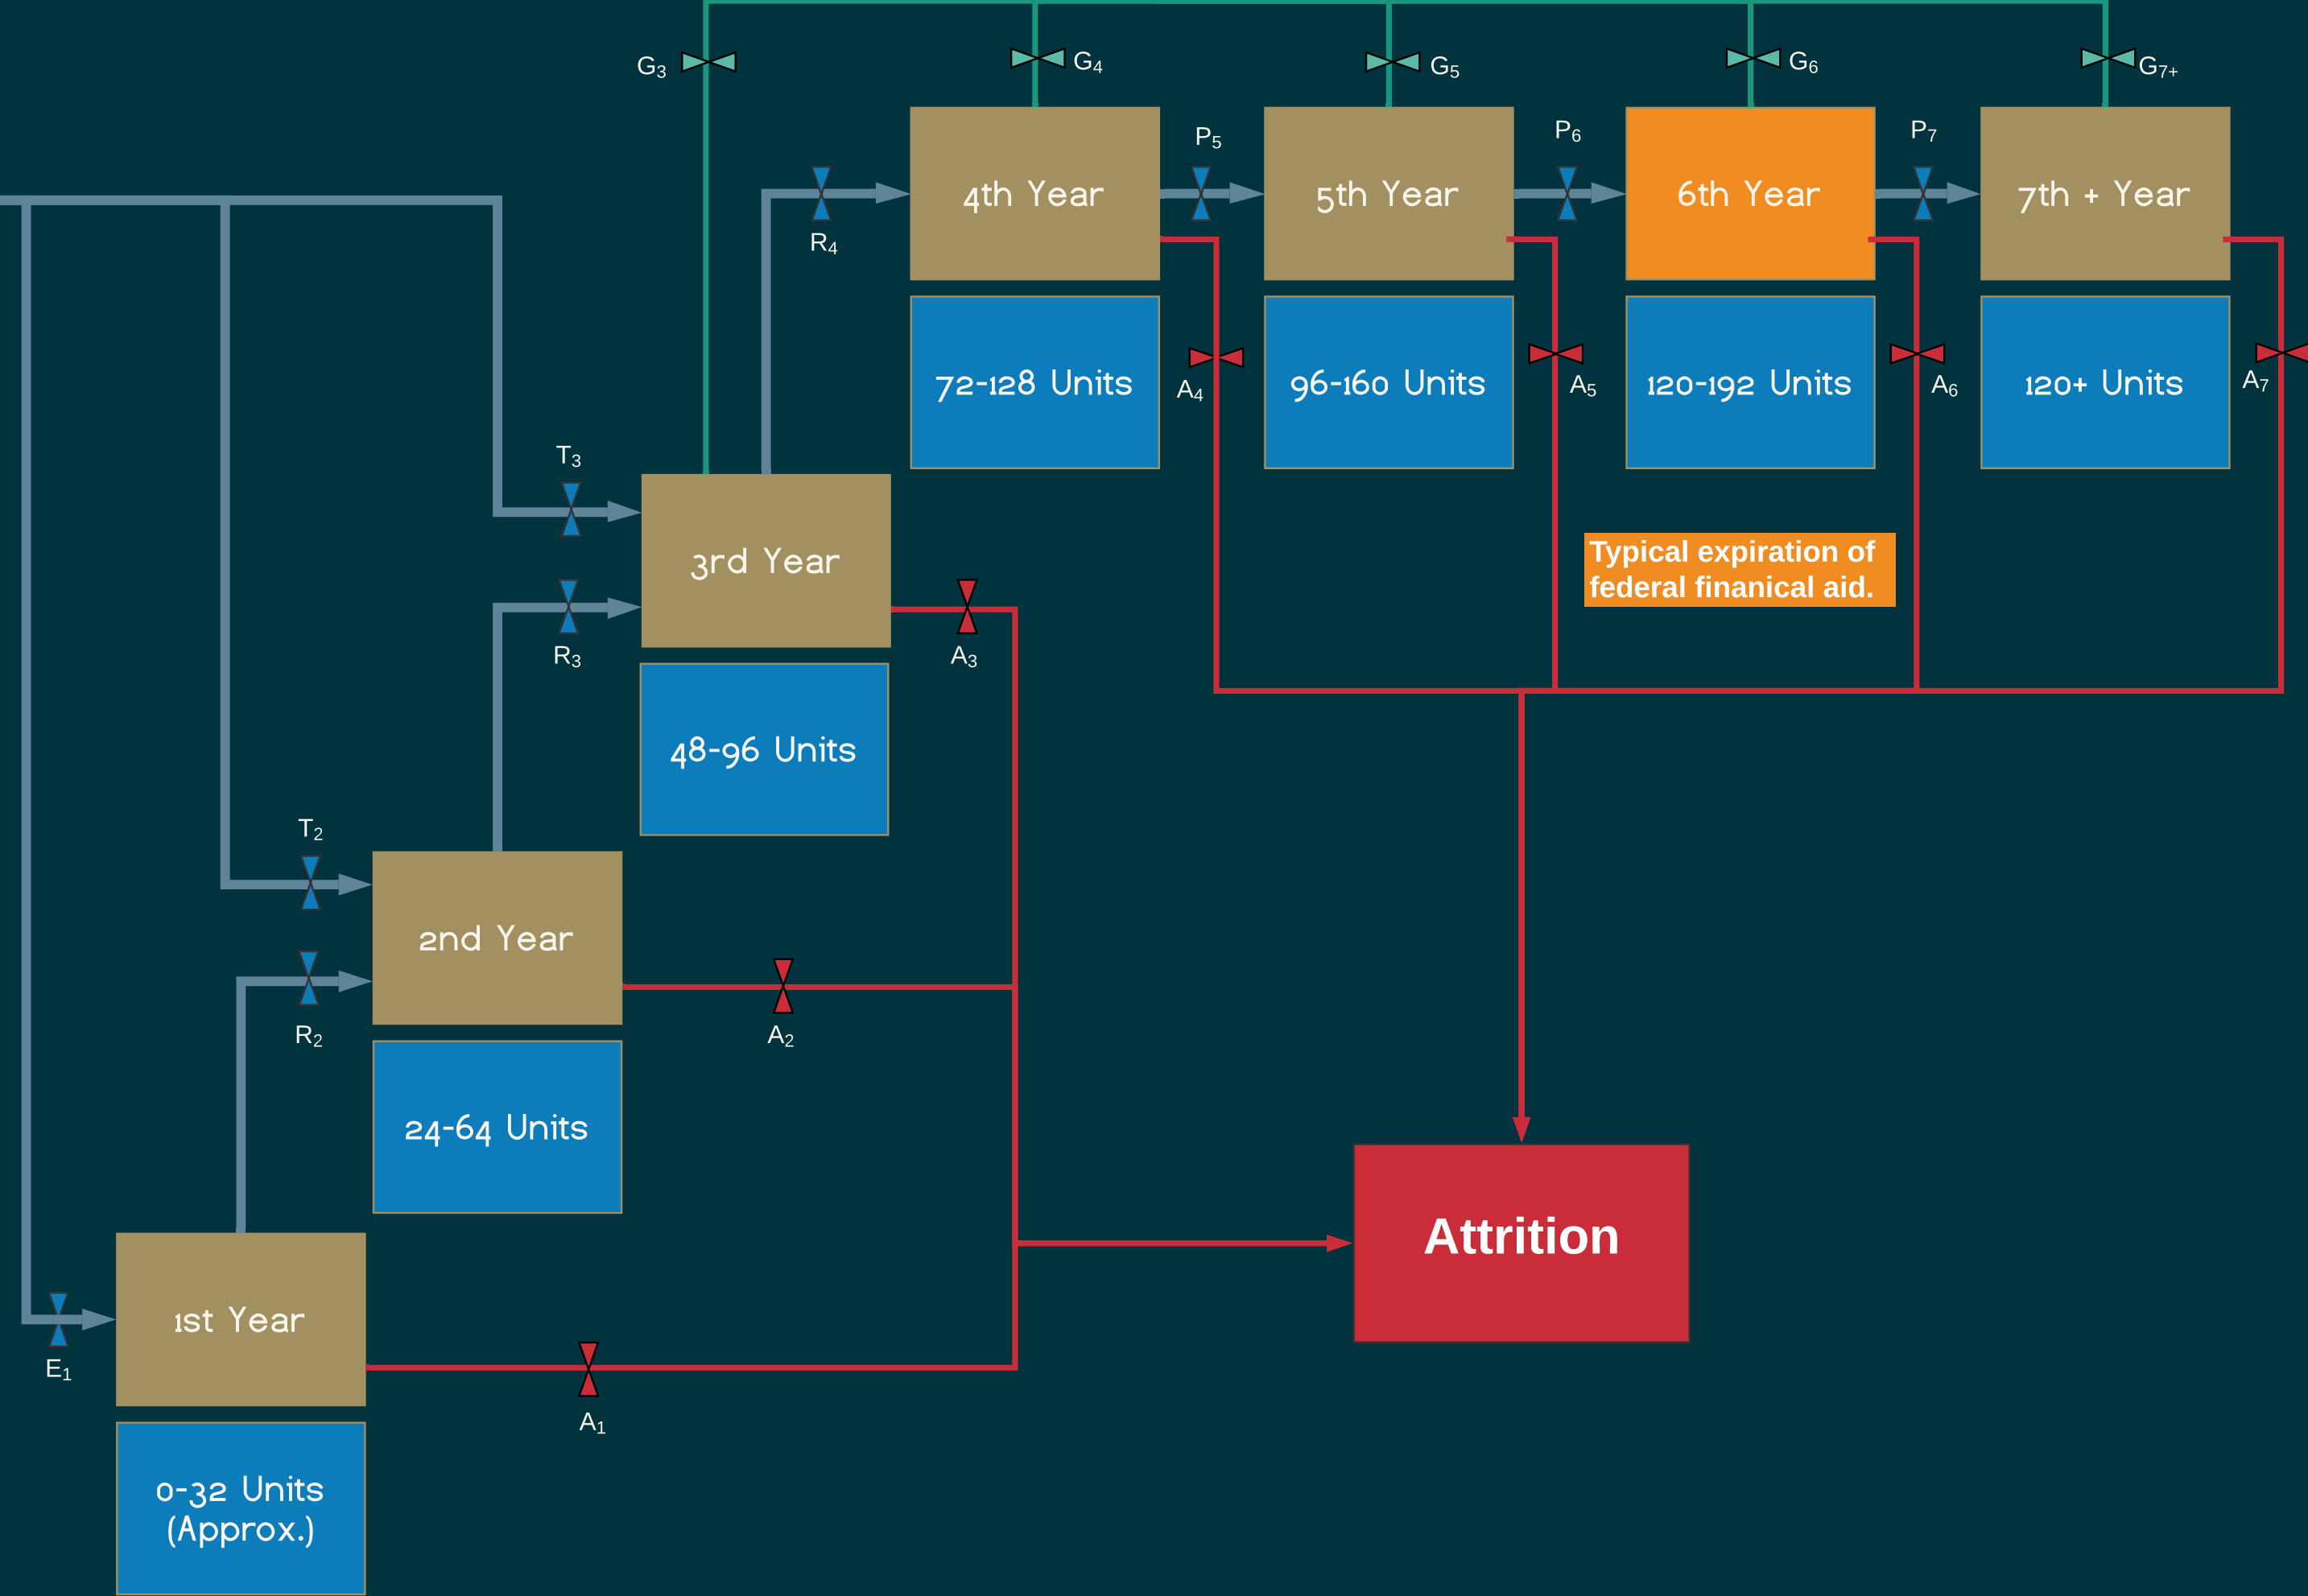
$G_3$ $G_4$ $G_5$ $G_6$ $G_{7+}$

$P_5$ $P_6$ $P_7$

4th Year

5th Year

6th Year

7th + Year

$R_4$

72-128 Units

96-160 Units

120-192 Units

120+ Units

$A_4$ $A_5$ $A_6$ $A_7$

$T_3$

3rd Year

Typical expiration of federal finanical aid.

$R_3$

$A_3$

48-96 Units

$T_2$

2nd Year

$R_2$

$A_2$

24-64 Units

Attrition

1st Year

$E_1$

$A_1$

0-32 Units (Approx.)